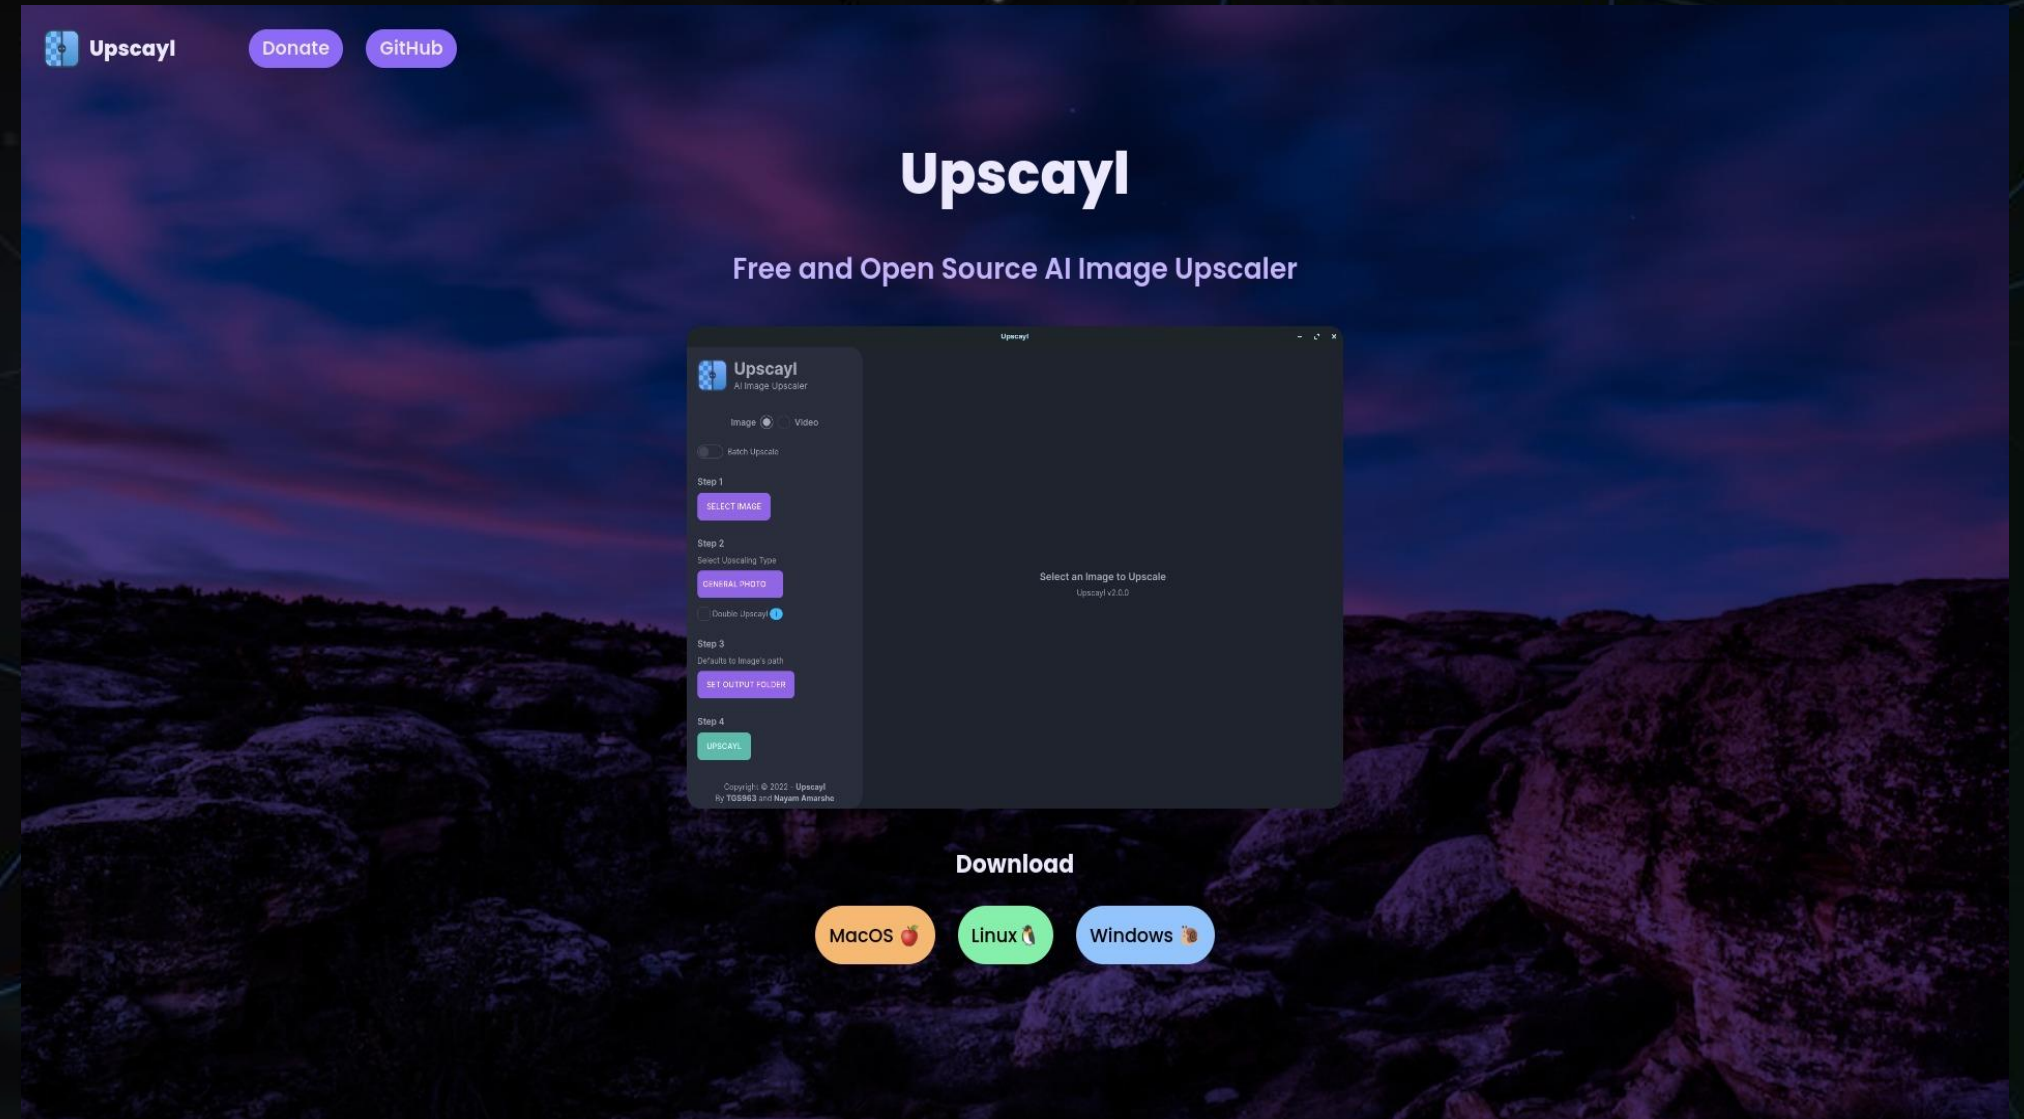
Upscayl Donate GitHub

Upscayl

Free and Open Source AI Image Upscaler

Upscayl

Upscayl
AI Image Upscaler

Image Video

Batch Upscale

Step 1
SELECT IMAGE

Step 2
Select Upscaling Type
GENERAL PHOTO

Double Upscayl

Step 3
Defaults to Image's path
SET OUTPUT FOLDER

Step 4
UPSCAYL

Copyright © 2022 - Upscayl
By TGS963 and Nayam Amarshe

Select an Image to Upscale
Upscayl v2.0.0

Download

MacOS 🍎 Linux 🐧 Windows 🐌